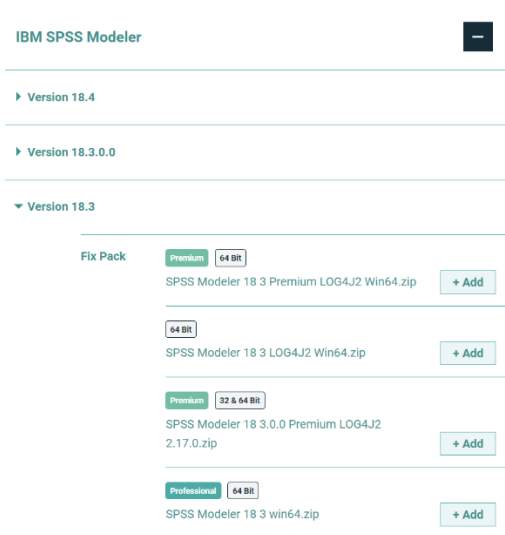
IBM SPSS Modeler

−

Version 18.4

Version 18.3.0.0

Version 18.3

Fix Pack

Premium 64 Bit

SPSS Modeler 18 3 Premium LOG4J2 Win64.zip

+ Add

64 Bit

SPSS Modeler 18 3 LOG4J2 Win64.zip

+ Add

Premium 32 & 64 Bit

SPSS Modeler 18 3.0.0 Premium LOG4J2 2.17.0.zip

+ Add

Professional 64 Bit

SPSS Modeler 18 3 win64.zip

+ Add